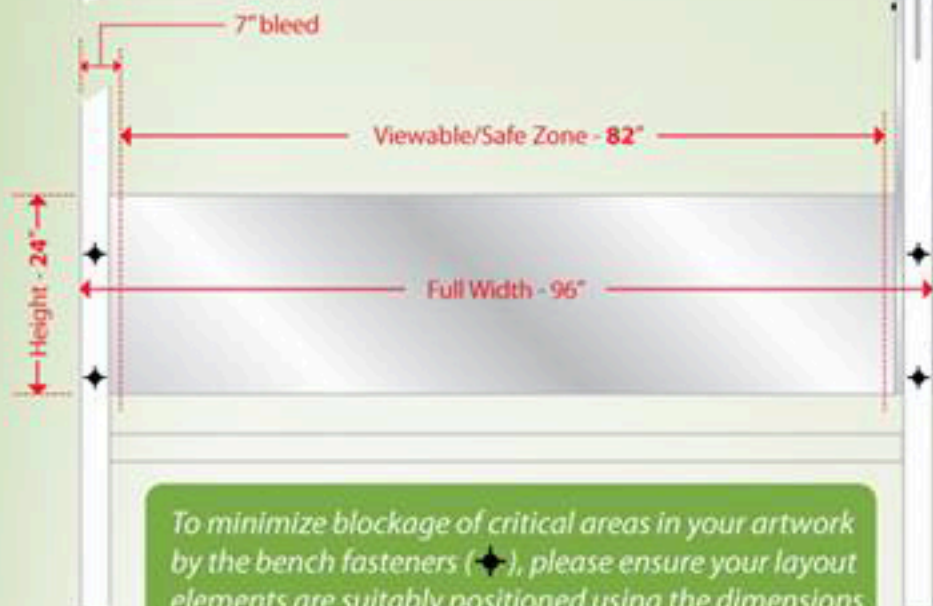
7" bleed

Viewable/Safe Zone - **82"**

Height - **24"**

Full Width - 96"

To minimize blockage of critical areas in your artwork by the bench fasteners (✦), please ensure your layout elements are suitably positioned using the dimensions